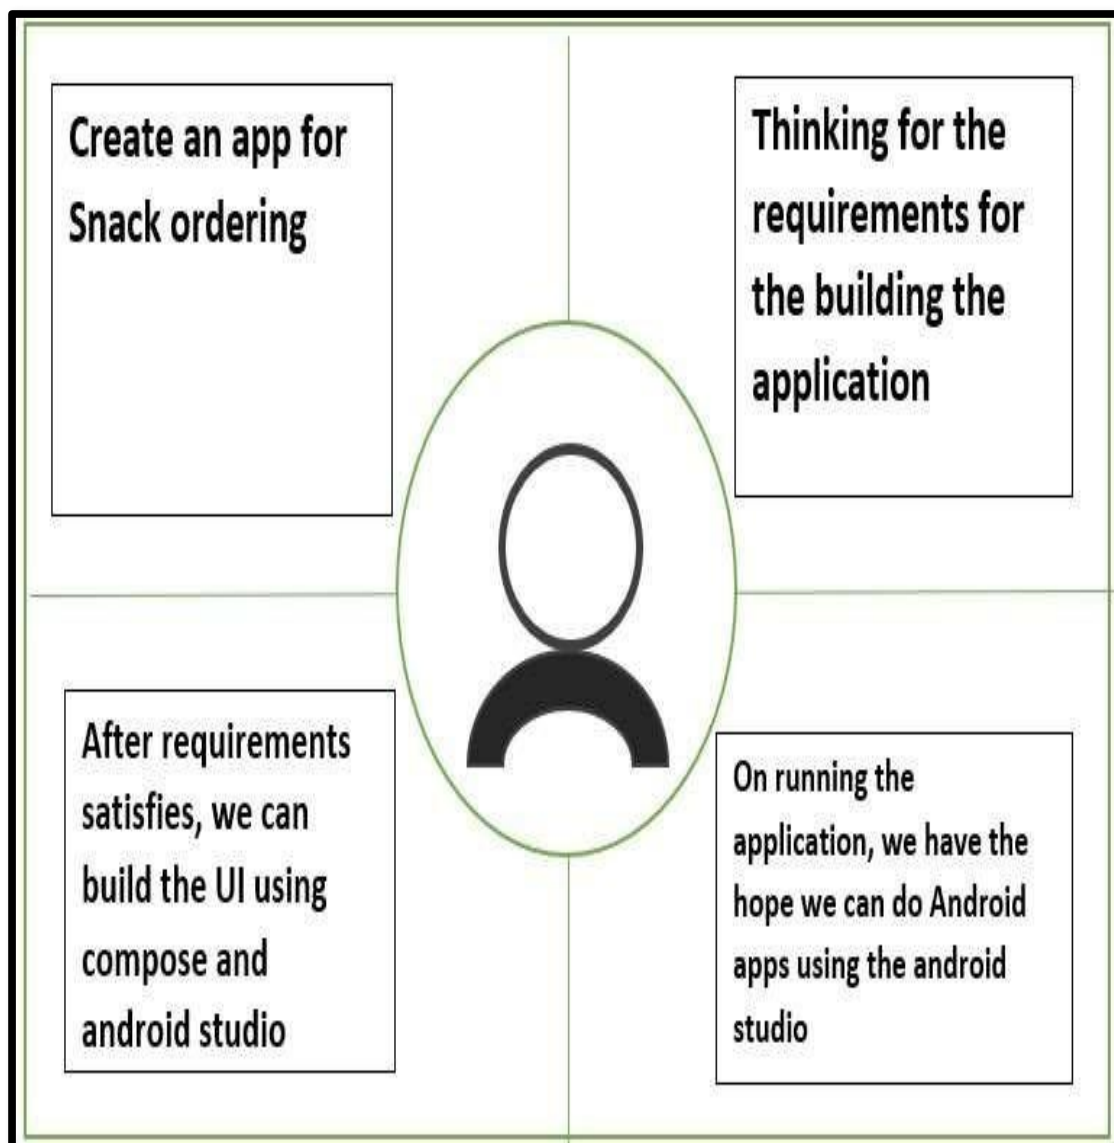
Create an app for Snack ordering

Thinking for the requirements for the building the application

After requirements satisfies, we can build the UI using compose and android studio

On running the application, we have the hope we can do Android apps using the android studio